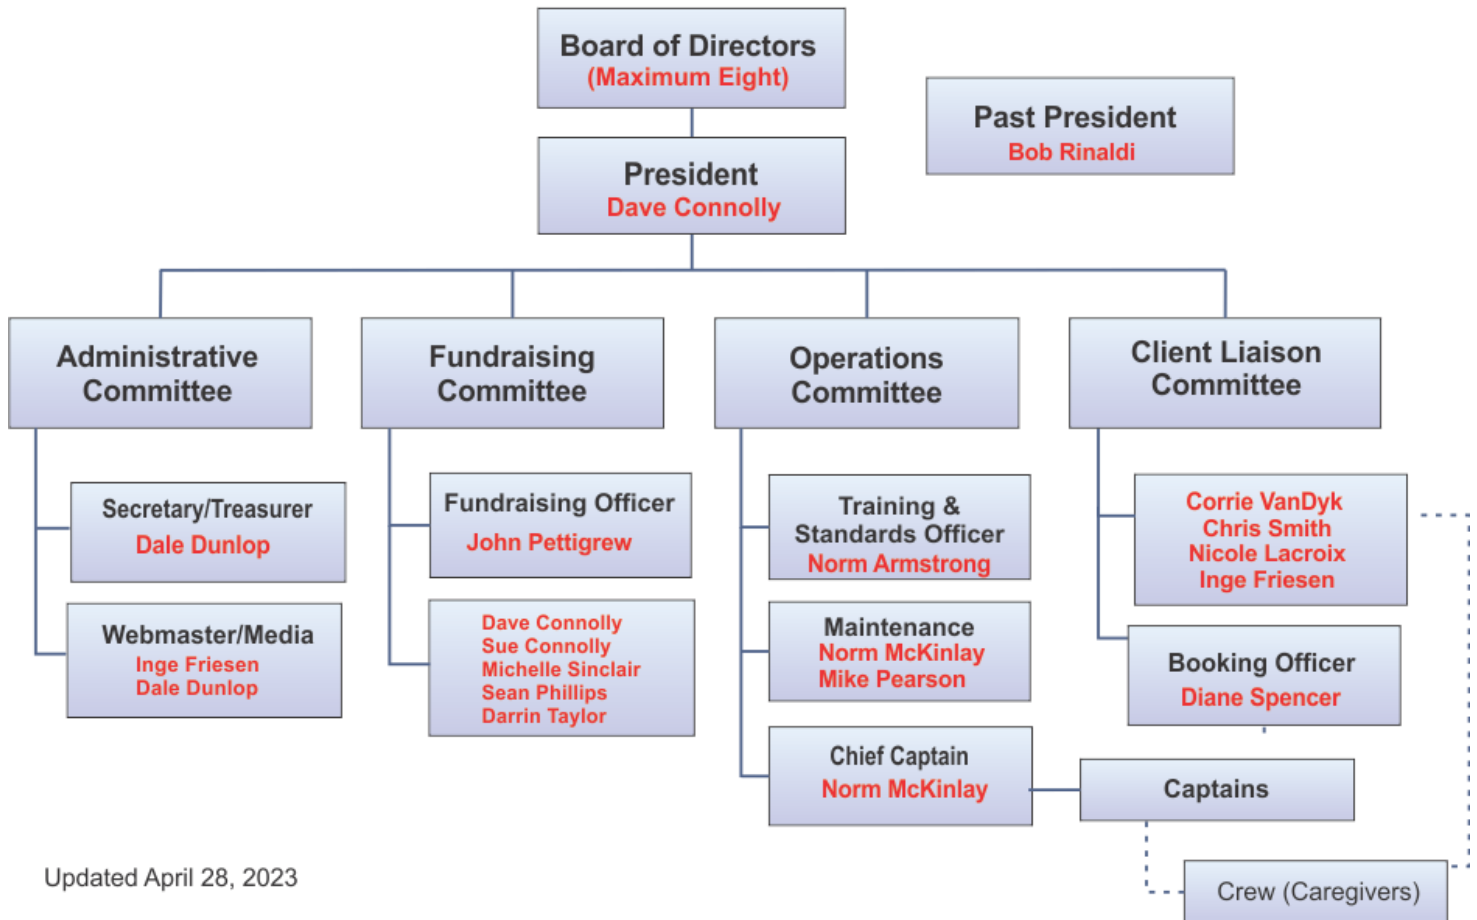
Board of Directors
(Maximum Eight)

Past President
Bob Rinaldi

President
Dave Connolly

Administrative Committee

Fundraising Committee

Operations Committee

Client Liaison Committee

Secretary/Treasurer
Dale Dunlop

Webmaster/Media
Inge Friesen
Dale Dunlop

Fundraising Officer
John Pettigrew

Dave Connolly
Sue Connolly
Michelle Sinclair
Sean Phillips
Darrin Taylor

Training & Standards Officer
Norm Armstrong

Maintenance
Norm McKinlay
Mike Pearson

Chief Captain
Norm McKinlay

Corrie VanDyk
Chris Smith
Nicole Lacroix
Inge Friesen

Booking Officer
Diane Spencer

Captains

Crew (Caregivers)

Updated April 28, 2023